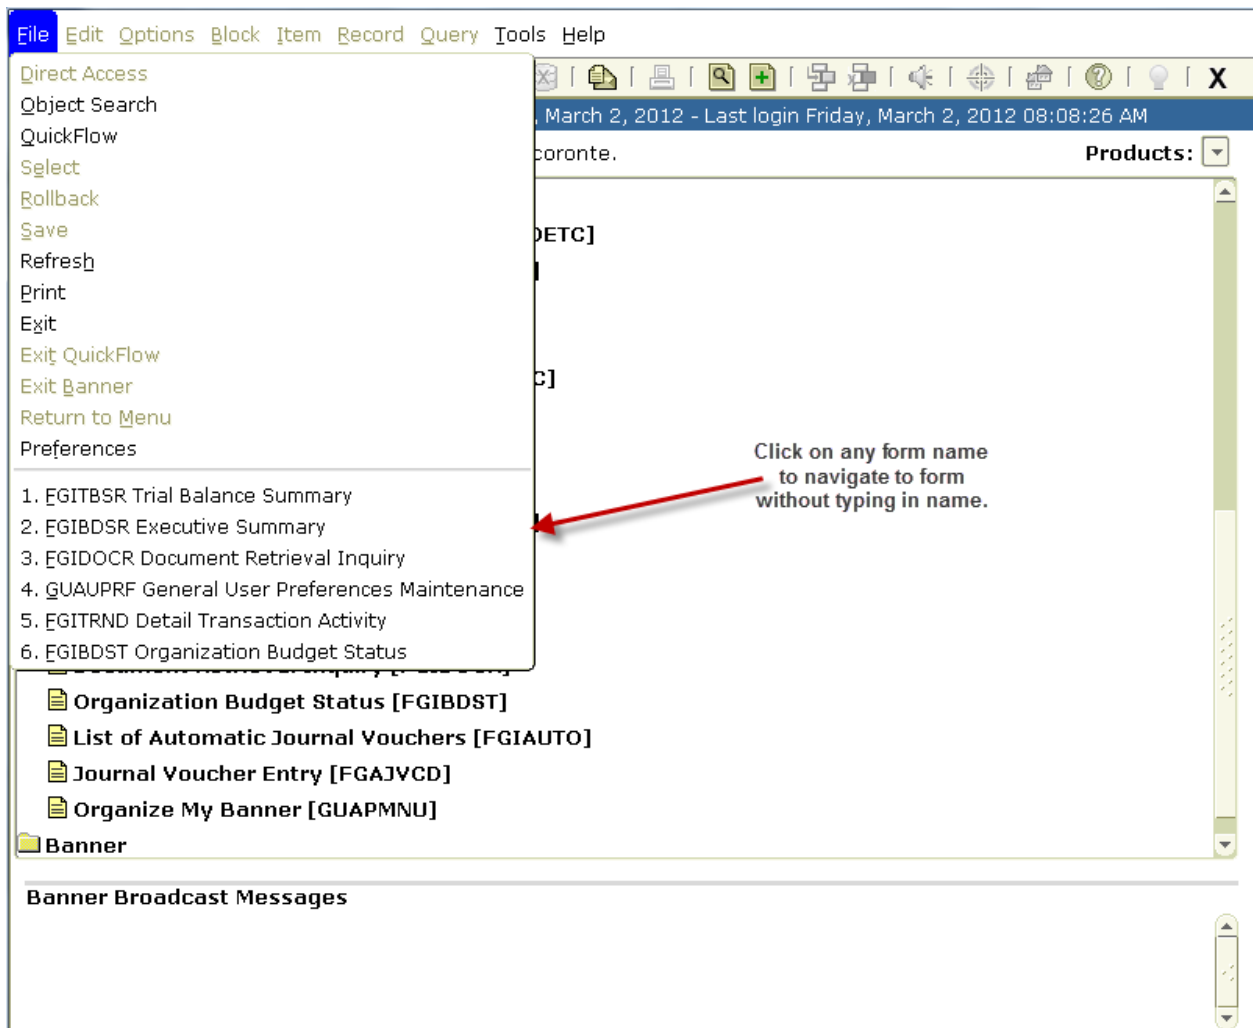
File Edit Options Block Item Record Query Tools Help

Direct Access
Object Search
QuickFlow
Select
Rollback
Save
Refresh
Print
Exit
Exit QuickFlow
Exit Banner
Return to Menu
Preferences

1. FGITBSR Trial Balance Summary
2. FGIBDSR Executive Summary
3. FGIDOCR Document Retrieval Inquiry
4. GUAUPRF General User Preferences Maintenance
5. FGITRND Detail Transaction Activity
6. FGIBDST Organization Budget Status

X

, March 2, 2012 - Last login Friday, March 2, 2012 08:08:26 AM

coronte.

Products:

DETC]

]

C]

Click on any form name to navigate to form without typing in name.

Organization Budget Status [FGIBDST]
List of Automatic Journal Vouchers [FGIAUTO]
Journal Voucher Entry [FGAJVCD]
Organize My Banner [GUAPMNU]
Banner

Banner Broadcast Messages